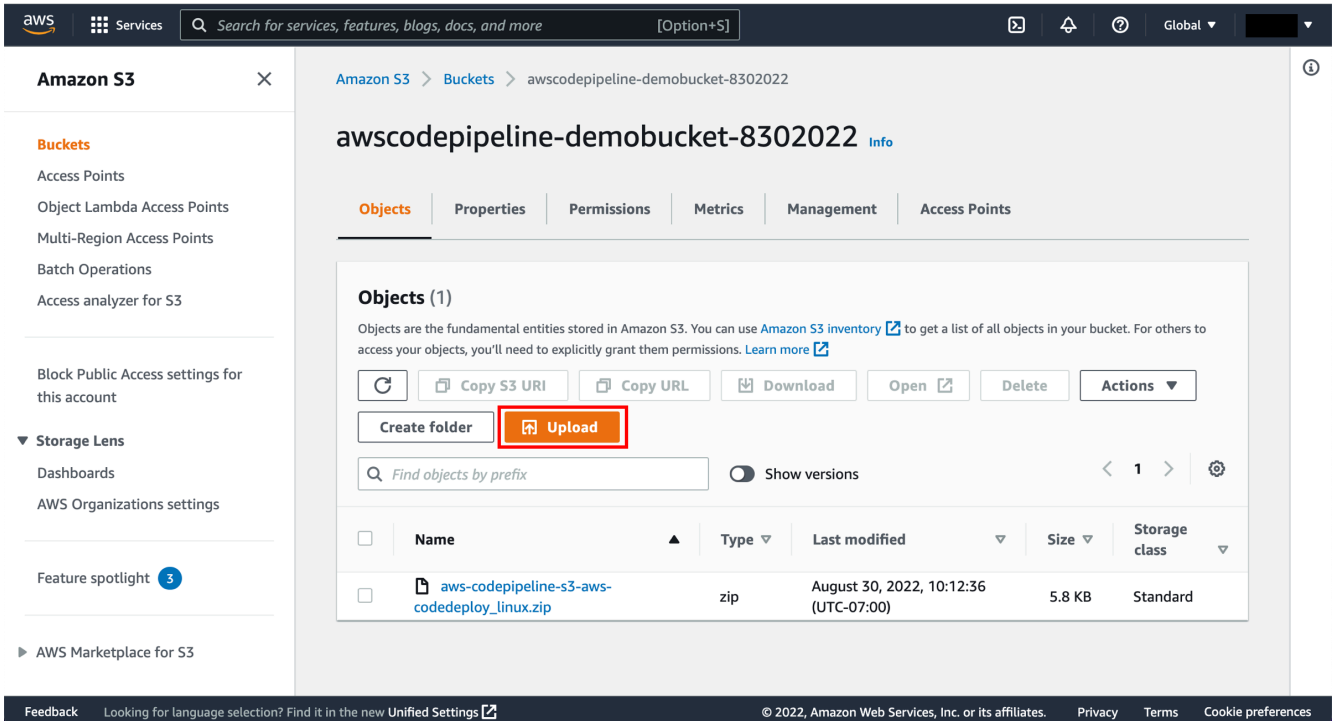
aws Services Search for services, features, blogs, docs, and more [Option+S] Global ▼

Amazon S3

Buckets
Access Points
Object Lambda Access Points
Multi-Region Access Points
Batch Operations
Access analyzer for S3

Block Public Access settings for this account

▼ Storage Lens
Dashboards
AWS Organizations settings

Feature spotlight 3

▶ AWS Marketplace for S3

Amazon S3 > Buckets > awscodepipeline-demobucket-8302022

awscodepipeline-demobucket-8302022 Info

Objects | Properties | Permissions | Metrics | Management | Access Points

Objects (1)

Objects are the fundamental entities stored in Amazon S3. You can use Amazon S3 inventory to get a list of all objects in your bucket. For others to access your objects, you'll need to explicitly grant them permissions. Learn more

Copy S3 URI | Copy URL | Download | Open | Delete | Actions ▼

Create folder | Upload

Find objects by prefix

Show versions

< 1 >

| | Name ▲ | Type ▽ | Last modified ▽ | Size ▽ | Storage class ▽ |
|---|---|---|---|---|---|
| | aws-codepipeline-s3-aws-codedeploy_linux.zip | zip | August 30, 2022, 10:12:36 (UTC-07:00) | 5.8 KB | Standard |

Feedback Looking for language selection? Find it in the new Unified Settings © 2022, Amazon Web Services, Inc. or its affiliates. Privacy Terms Cookie preferences